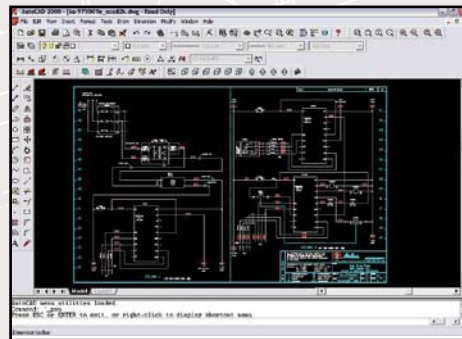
AutoCAD 2000 - [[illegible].dwg - Read Only]
File Edit View Insert Format Tools Draw Dimension Modify Window Help
Model
AutoCAD menu utilities loaded.
Command: _pan
Press ESC or ENTER to exit, or right-click to display shortcut menu.